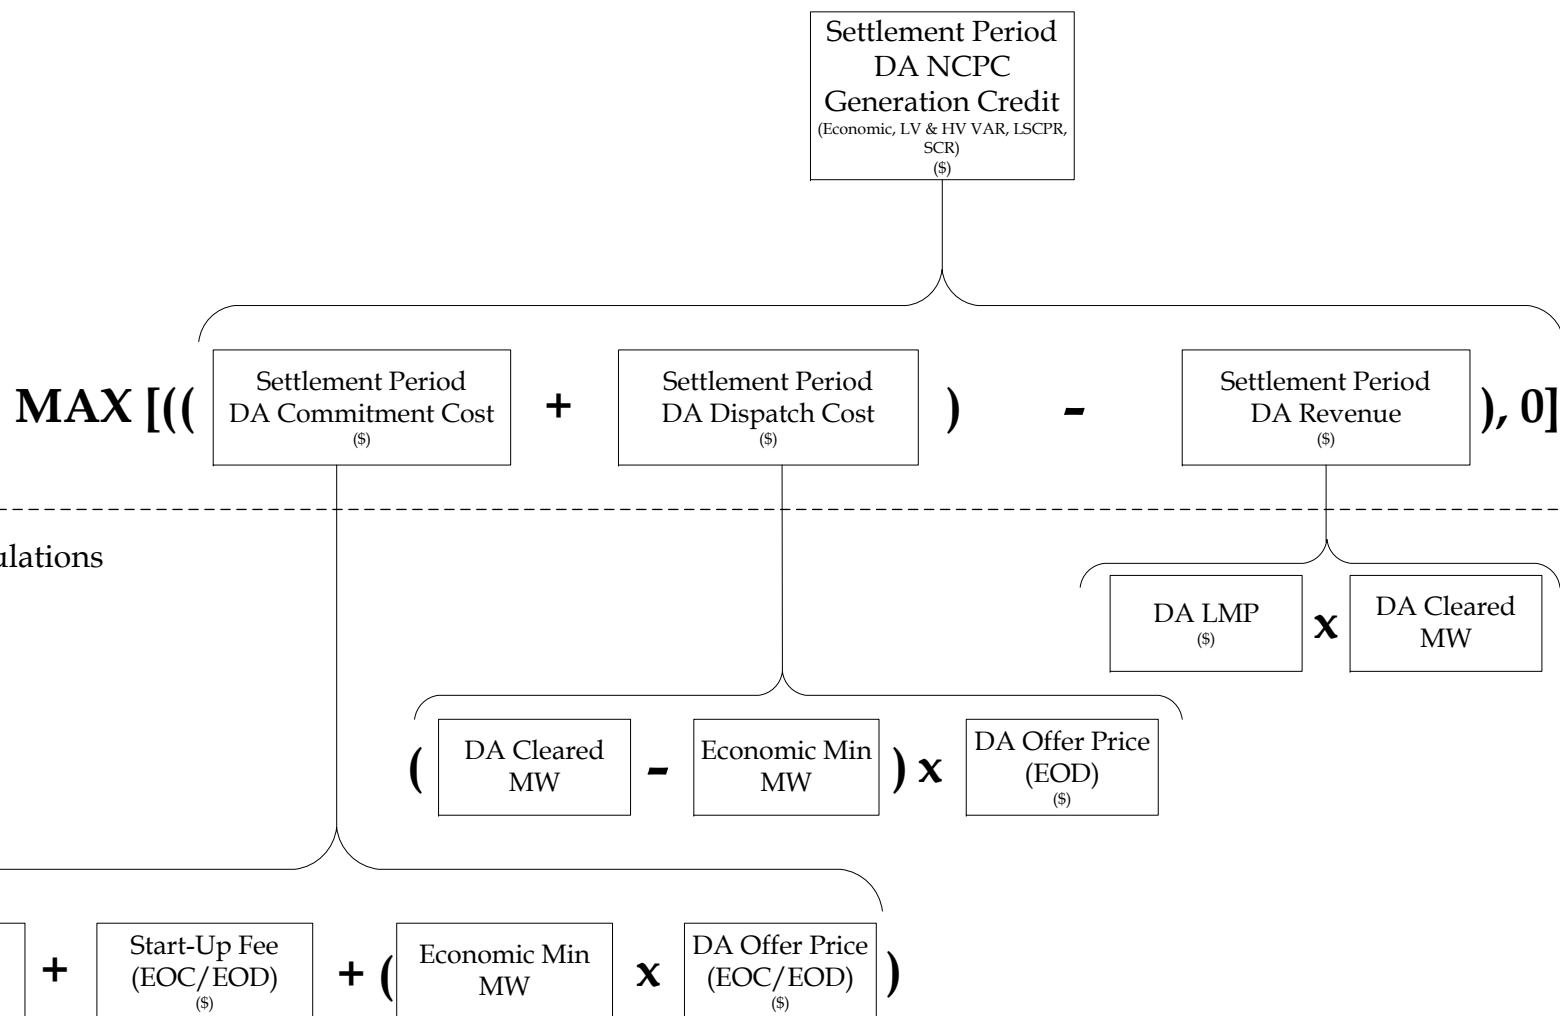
Settlement Period DA NCPC Generation Credit
(Economic, LV & HV VAR, LSCPR, SCR)
($)

MAX [(( Settlement Period DA Commitment Cost ($) + Settlement Period DA Dispatch Cost ($) ) - Settlement Period DA Revenue ($) ), 0]

ulations

DA LMP ($) x DA Cleared MW

( DA Cleared MW - Economic Min MW ) x DA Offer Price (EOD) ($)

+ Start-Up Fee (EOC/EOD) ($) + ( Economic Min MW x DA Offer Price (EOC/EOD) ($) )